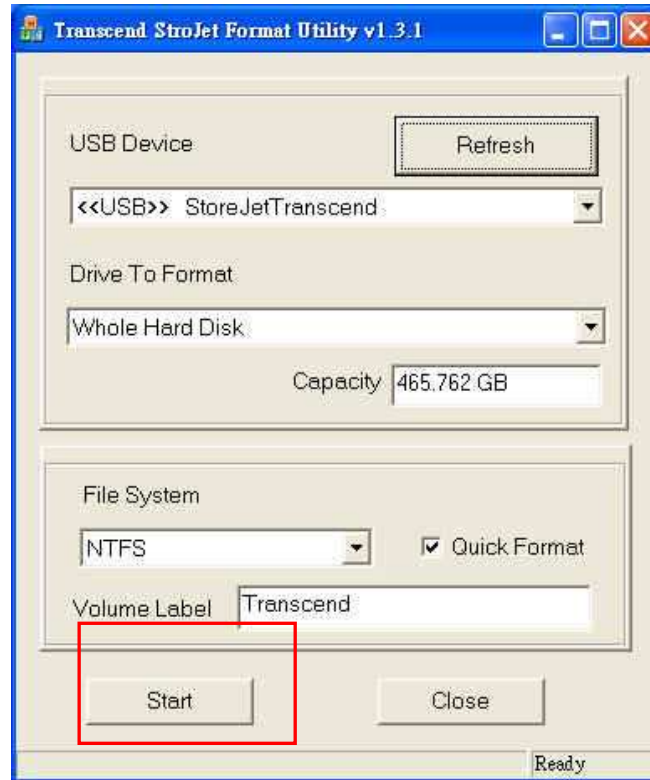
Transcend StroJet Format Utility v1.3.1

USB Device

Refresh

<<USB>> StoreJetTranscend

Drive To Format

Whole Hard Disk

Capacity 465.762 GB

File System

NTFS

Quick Format

Volume Label Transcend

Start

Close

Ready